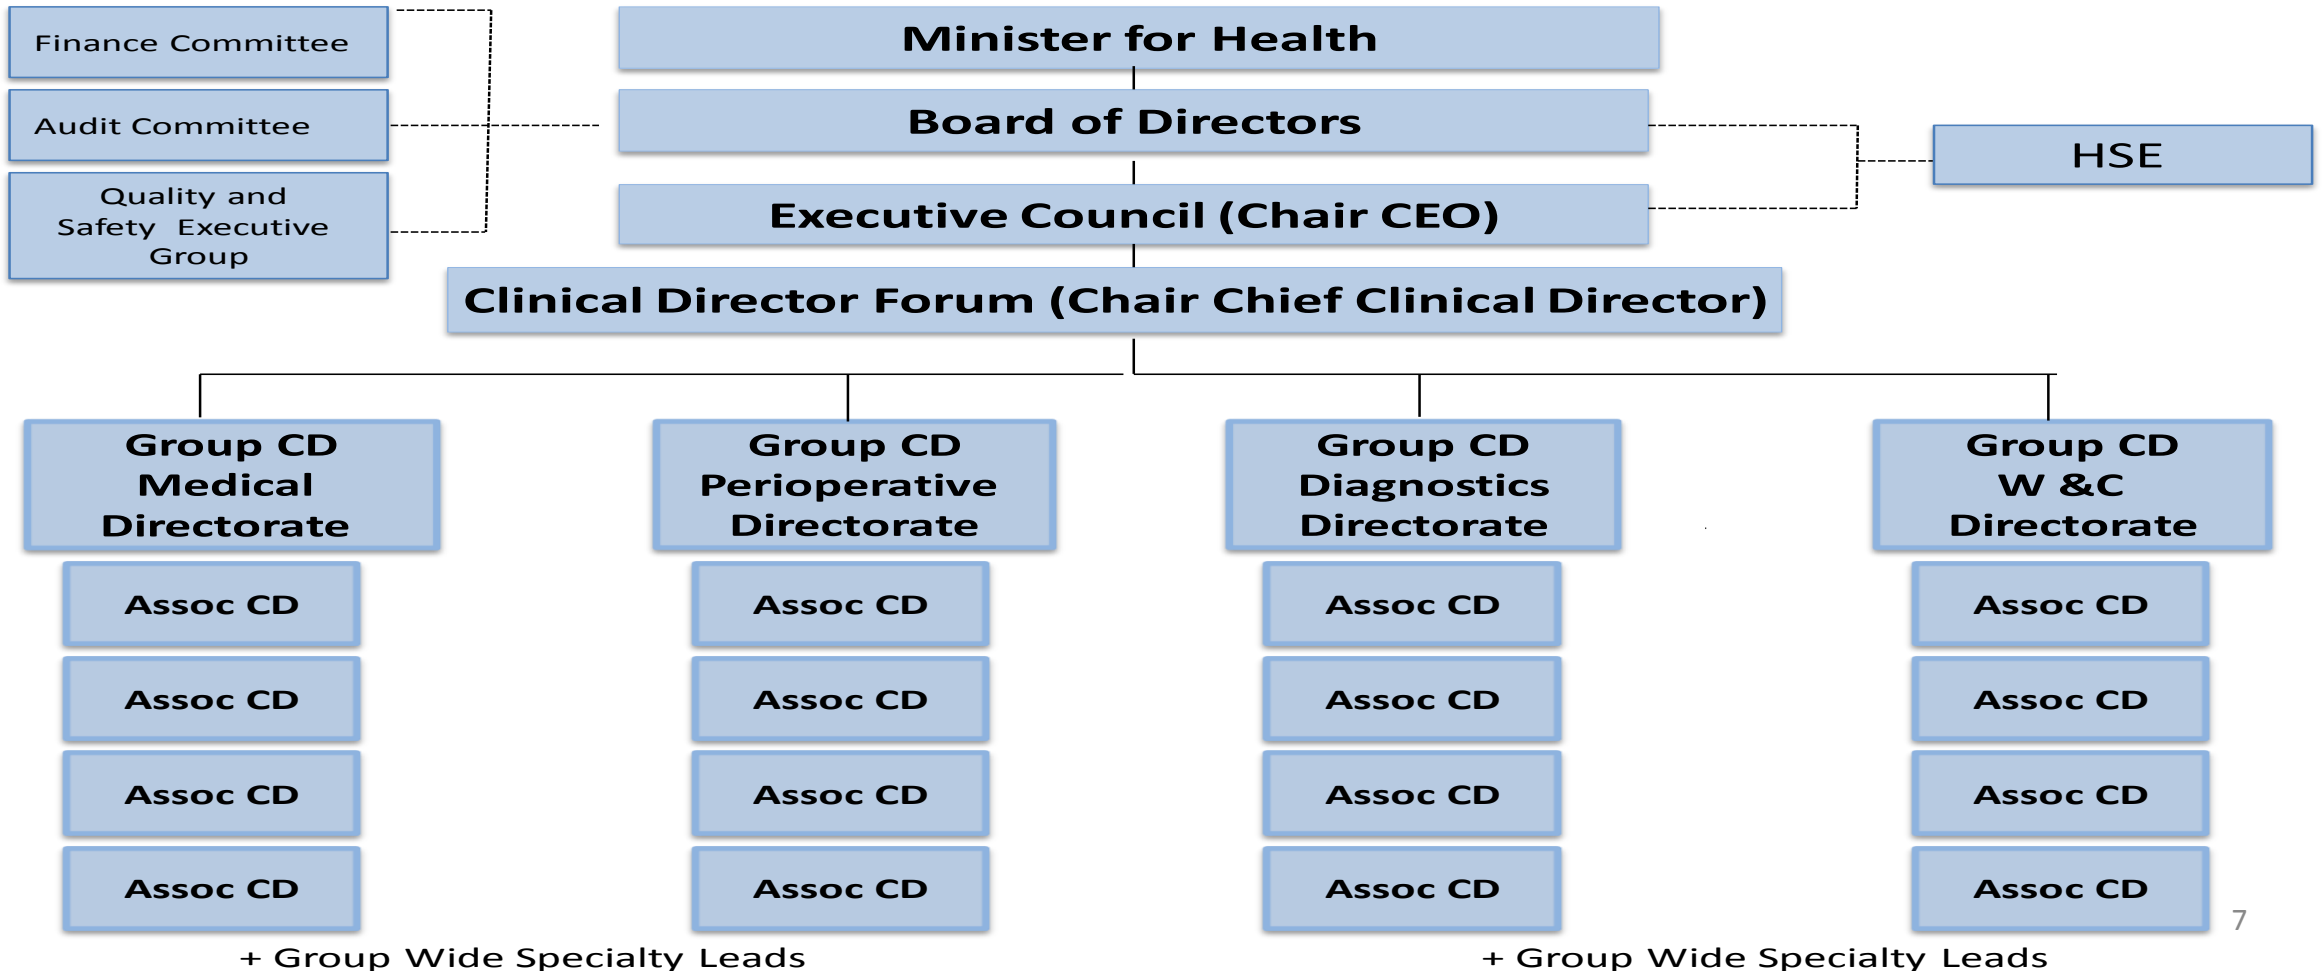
Finance Committee

Audit Committee

Quality and Safety Executive Group

Minister for Health

Board of Directors

Executive Council (Chair CEO)

HSE

Clinical Director Forum (Chair Chief Clinical Director)

Group CD Medical Directorate

Assoc CD

Assoc CD

Assoc CD

Assoc CD

Group CD Perioperative Directorate

Assoc CD

Assoc CD

Assoc CD

Assoc CD

Group CD Diagnostics Directorate

Assoc CD

Assoc CD

Assoc CD

Assoc CD

Group CD W &C Directorate

Assoc CD

Assoc CD

Assoc CD

Assoc CD

7

+ Group Wide Specialty Leads

+ Group Wide Specialty Leads